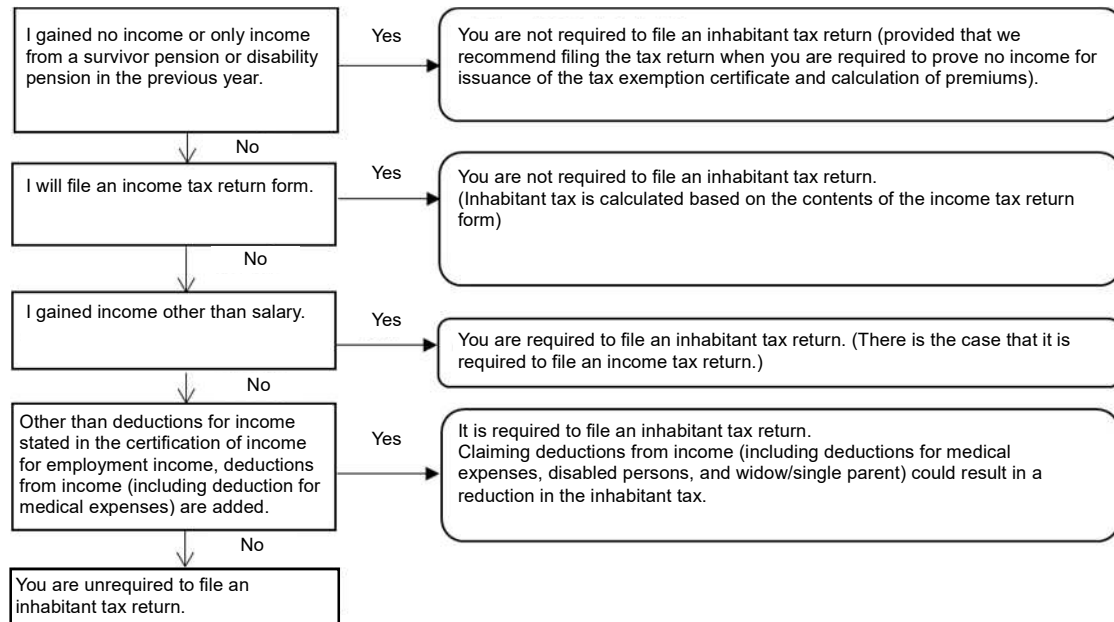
I gained no income or only income from a survivor pension or disability pension in the previous year.

Yes

You are not required to file an inhabitant tax return (provided that we recommend filing the tax return when you are required to prove no income for issuance of the tax exemption certificate and calculation of premiums).

No

I will file an income tax return form.

Yes

You are not required to file an inhabitant tax return.
(Inhabitant tax is calculated based on the contents of the income tax return form)

No

I gained income other than salary.

Yes

You are required to file an inhabitant tax return. (There is the case that it is required to file an income tax return.)

No

Other than deductions for income stated in the certification of income for employment income, deductions from income (including deduction for medical expenses) are added.

Yes

It is required to file an inhabitant tax return.
Claiming deductions from income (including deductions for medical expenses, disabled persons, and widow/single parent) could result in a reduction in the inhabitant tax.

No

You are unrequired to file an inhabitant tax return.